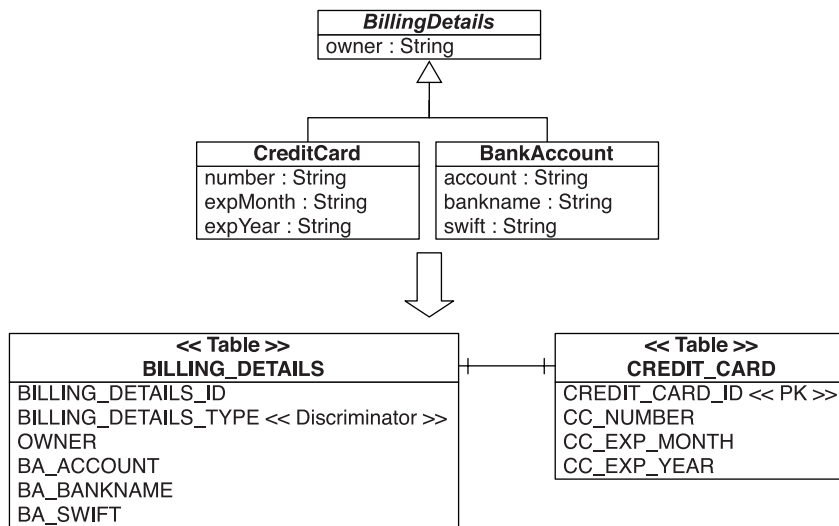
BillingDetails
owner : String

CreditCard
number : String
expMonth : String
expYear : String

BankAccount
account : String
bankname : String
swift : String

<< Table >>
BILLING_DETAILS
BILLING_DETAILS_ID
BILLING_DETAILS_TYPE << Discriminator >>
OWNER
BA_ACCOUNT
BA_BANKNAME
BA_SWIFT

<< Table >>
CREDIT_CARD
CREDIT_CARD_ID << PK >>
CC_NUMBER
CC_EXP_MONTH
CC_EXP_YEAR